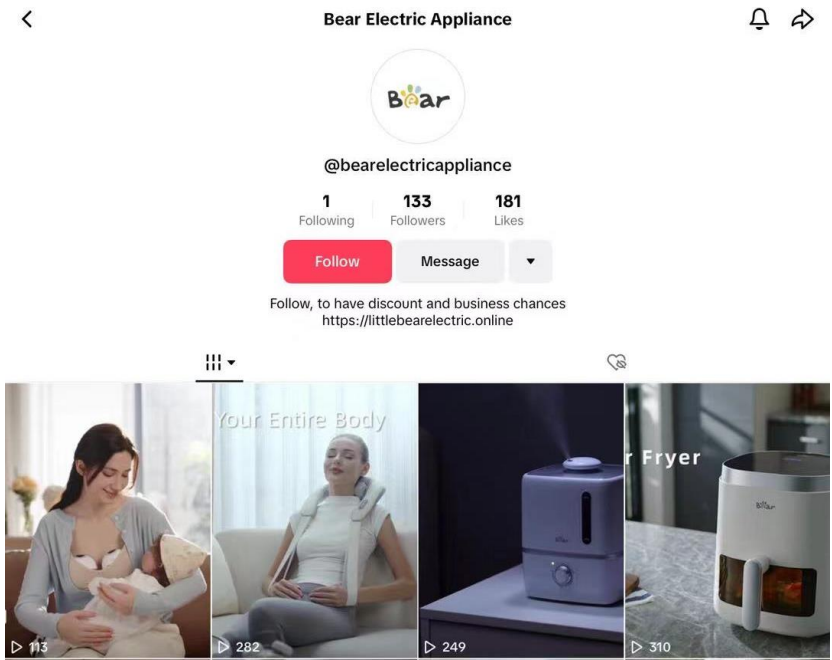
Bear Electric Appliance

Bear

@bearelectricappliance

1 Following | 133 Followers | 181 Likes

Follow | Message

Follow, to have discount and business chances
https://littlebearelectric.online

Your Entire Body

r Fryer

Bear

▷ 113
▷ 282
▷ 249
▷ 310